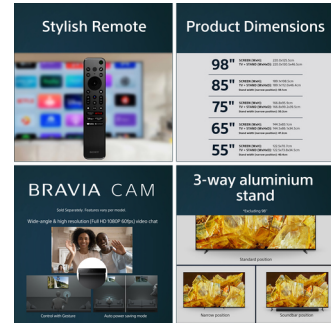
Stylish Remote

Product Dimensions

98"
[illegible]

85"
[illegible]

75"
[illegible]

65"
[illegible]

55"
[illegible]

BRAVIA CAM

Sold Separately. Features vary per model.

Wide-angle & high resolution (Full HD 1080P 60fps) video chat

Control with Gesture
Auto power saving mode

3-way aluminium stand

*Excluding 98"

Standard position

Narrow position

Soundbar position